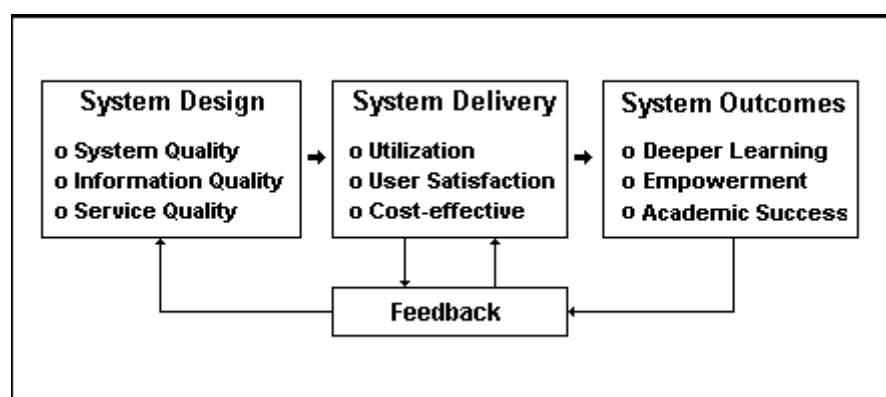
System Design
o System Quality
o Information Quality
o Service Quality

System Delivery
o Utilization
o User Satisfaction
o Cost-effective

System Outcomes
o Deeper Learning
o Empowerment
o Academic Success

Feedback